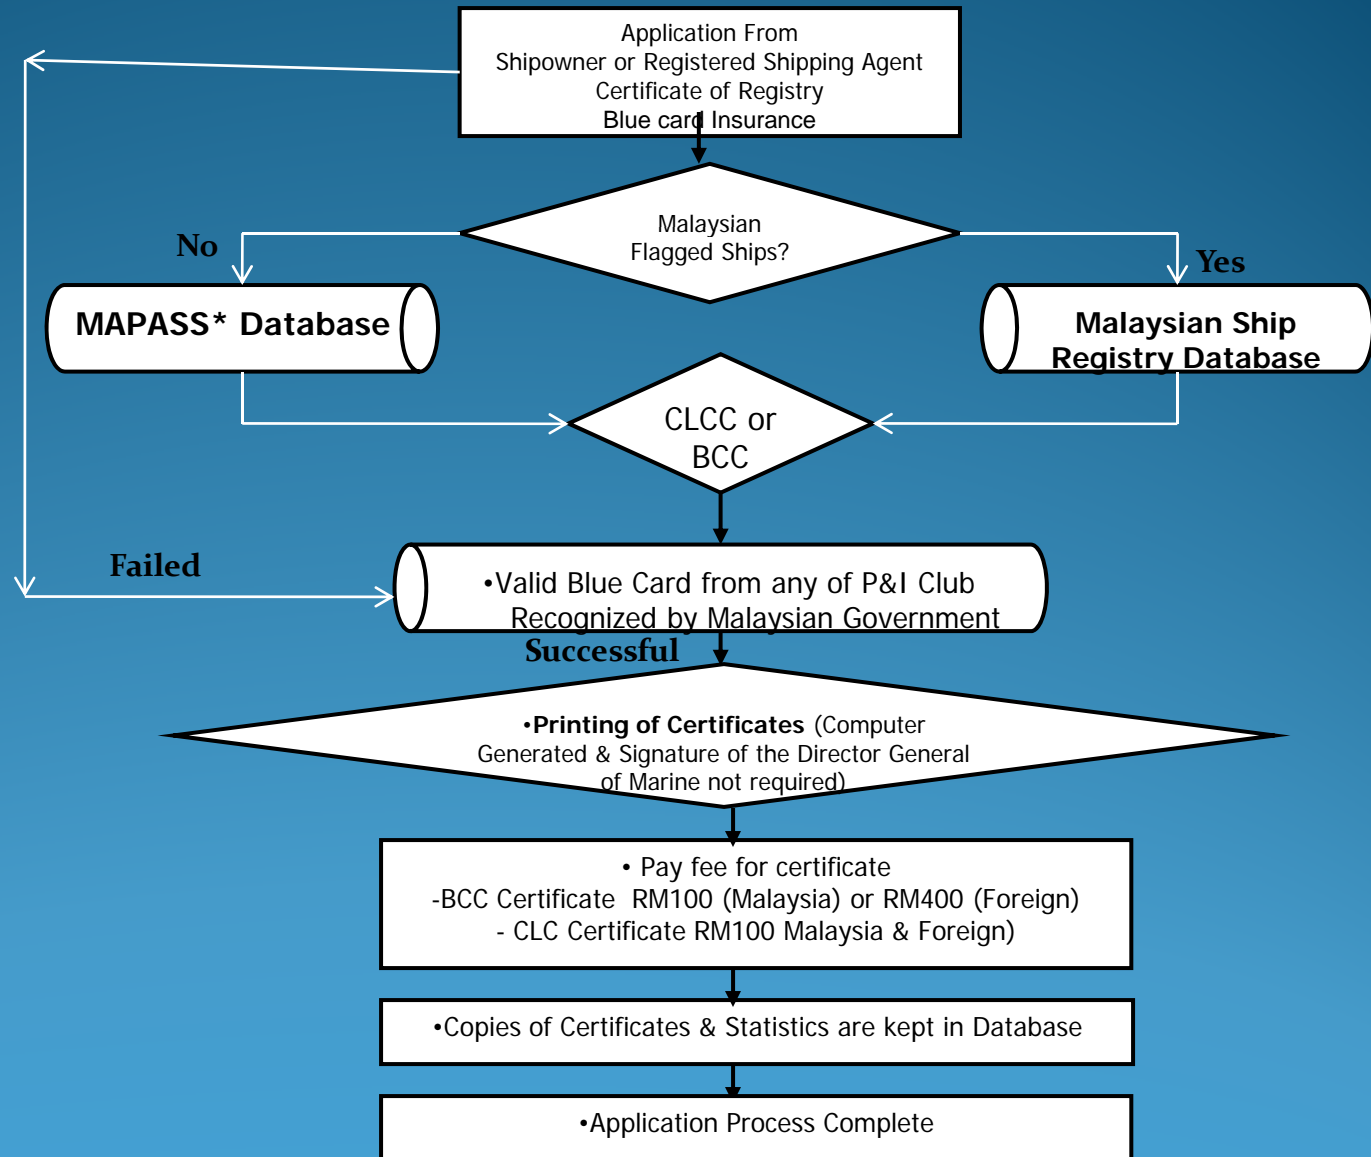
Application From
Shipowner or Registered Shipping Agent
Certificate of Registry
Blue card Insurance

Malaysian
Flagged Ships?

No

Yes

MAPASS* Database

Malaysian Ship
Registry Database

CLCC or
BCC

Failed

•Valid Blue Card from any of P&I Club
Recognized by Malaysian Government

Successful

•Printing of Certificates (Computer Generated & Signature of the Director General of Marine not required)

• Pay fee for certificate
-BCC Certificate RM100 (Malaysia) or RM400 (Foreign)
- CLC Certificate RM100 Malaysia & Foreign)

•Copies of Certificates & Statistics are kept in Database

•Application Process Complete